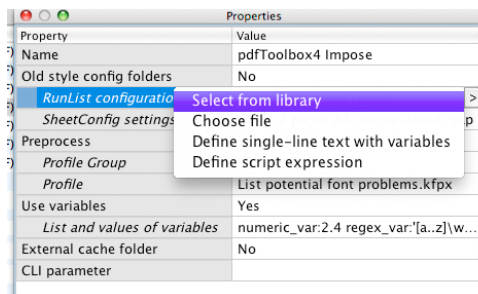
Properties

| Property | Value |
|---|---|
| Name | pdfToolbox4 Impose |
| Old style config folders | No |
| RunList configuratio | |
| SheetConfig settings | p |
| Preprocess | |
| Profile Group | |
| Profile | List potential font problems.kfpx |
| Use variables | Yes |
| List and values of variables | numeric_var:2.4 regex_var:'[a..z]\w... |
| External cache folder | No |
| CLI parameter | |

Select from library
Choose file
Define single-line text with variables
Define script expression